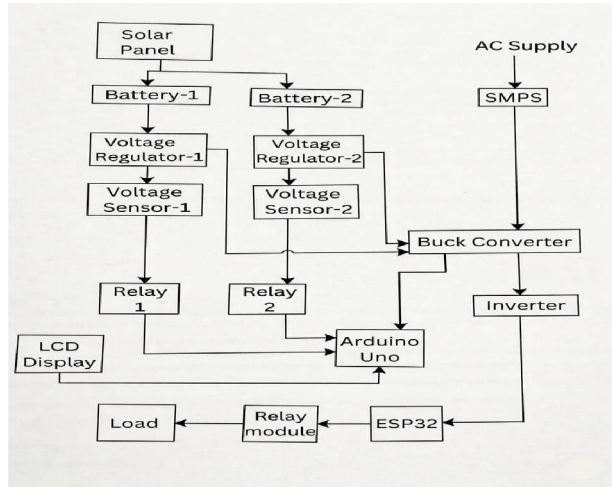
Solar Panel

AC Supply

Battery-1

Battery-2

SMPS

Voltage Regulator-1

Voltage Regulator-2

Voltage Sensor-1

Voltage Sensor-2

Buck Converter

Relay 1

Relay 2

Inverter

LCD Display

Arduino Uno

Load

Relay module

ESP32